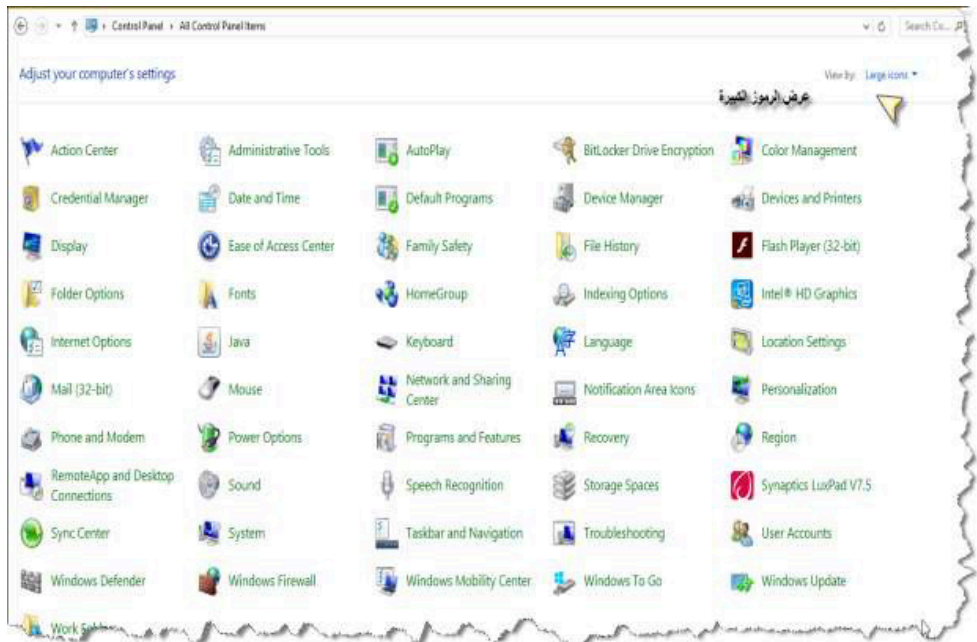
Control Panel › All Control Panel Items

Search Co...

Adjust your computer's settings

View by: Large icons ▾

عرض الرموز الكبيرة

| | | | | |
|---|---|---|---|---|
| Action Center | Administrative Tools | AutoPlay | BitLocker Drive Encryption | Color Management |
| Credential Manager | Date and Time | Default Programs | Device Manager | Devices and Printers |
| Display | Ease of Access Center | Family Safety | File History | Flash Player (32-bit) |
| Folder Options | Fonts | HomeGroup | Indexing Options | Intel® HD Graphics |
| Internet Options | Java | Keyboard | Language | Location Settings |
| Mail (32-bit) | Mouse | Network and Sharing Center | Notification Area Icons | Personalization |
| Phone and Modem | Power Options | Programs and Features | Recovery | Region |
| RemoteApp and Desktop Connections | Sound | Speech Recognition | Storage Spaces | Synaptics LuxPad V7.5 |
| Sync Center | System | Taskbar and Navigation | Troubleshooting | User Accounts |
| Windows Defender | Windows Firewall | Windows Mobility Center | Windows To Go | Windows Update |
| Work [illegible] | | | | |